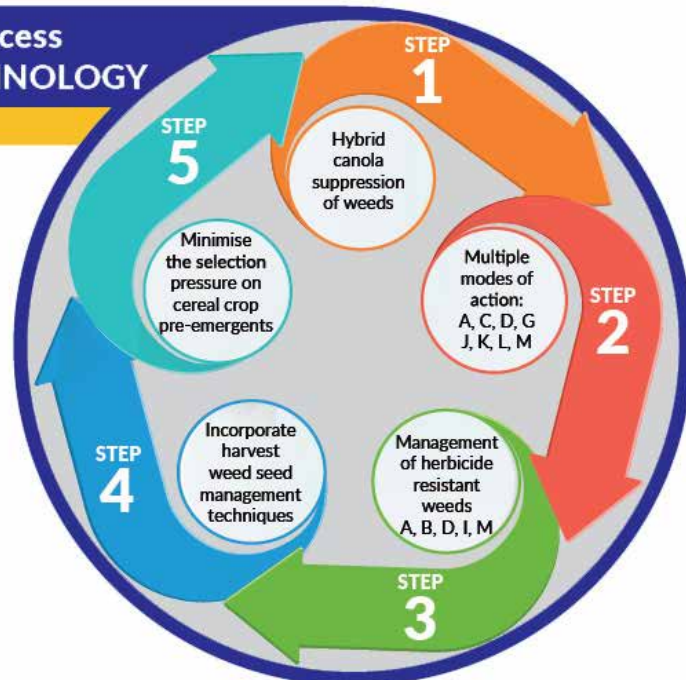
cess
NOLOGY

STEP
1
Hybrid canola suppression of weeds

STEP
2
Multiple modes of action: A, C, D, G J, K, L, M

STEP
3
Management of herbicide resistant weeds A, B, D, I, M

STEP
4
Incorporate harvest weed seed management techniques

STEP
5
Minimise the selection pressure on cereal crop pre-emergents